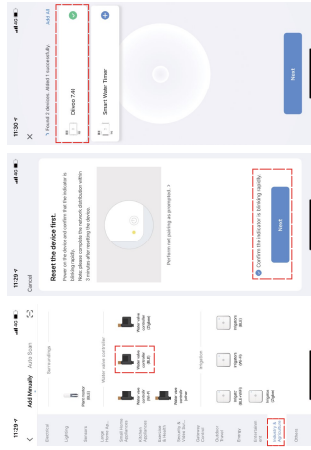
11:29

Add Manually Auto Scan

Electrical

Lighting

Sensors

Large Home Ap...

Small Home Appliances

Kitchen Appliances

Exercise & Health

Security & Video Sur...

Gateway Control

Outdoor Travel

Energy

Entertainment

Industry & Agriculture

Others

Surroundings

Wireless (BLE)

Water valve controller

Water valve controller (BLE)

Water valve controller (Zigbee)

Water valve controller (Wi-Fi)

Water valve controller (other)

Irrigation

Irrigator (BLE+Wi-Fi)

Irrigator (Wi-Fi)

Irrigator (BLE)

Irrigator (Zigbee)

11:29

Cancel

Reset the device first.

Power on the device and confirm that the indicator is blinking rapidly.
Note: Please complete the network distribution within 3 minutes after resetting the device.

Perform net pairing as prompted. >

Confirm the indicator is blinking rapidly.

Next

11:30

1 Found 2 devices. Added 1 successfully.

Add All

Diivoo 7AI

Smart Water Timer

Next